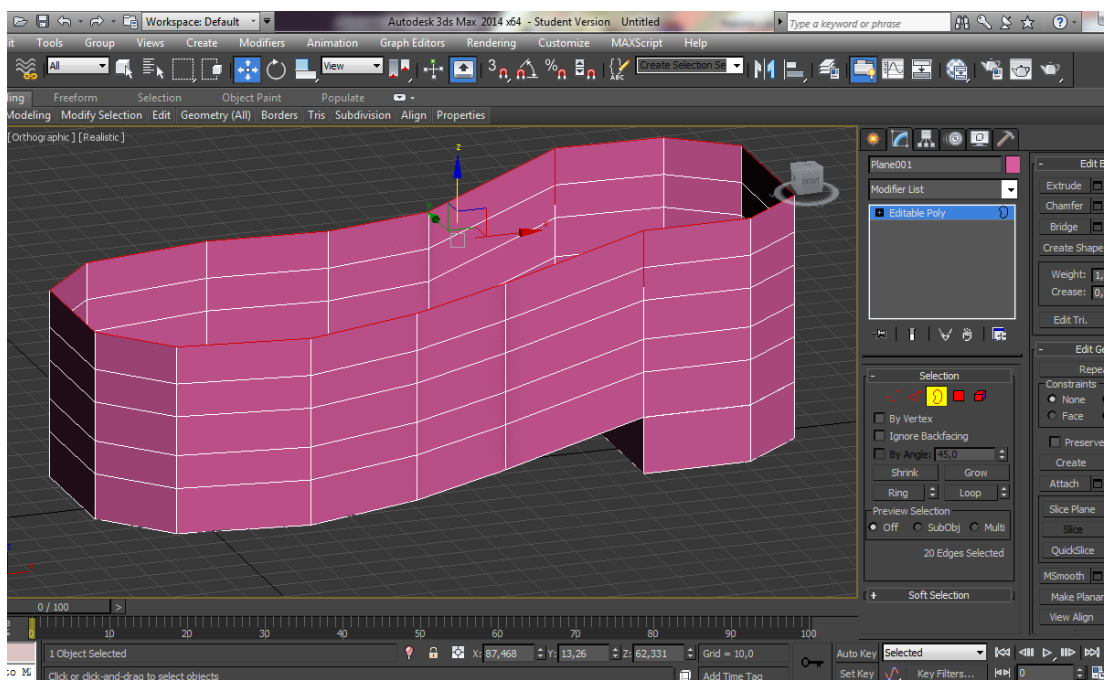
Workspace: Default
Autodesk 3ds Max 2014 x64 - Student Version Untitled
Type a keyword or phrase
it Tools Group Views Create Modifiers Animation Graph Editors Rendering Customize MAXScript Help
All
View
Create Selection Se
ling Freeform Selection Object Paint Populate
Modeling Modify Selection Edit Geometry (All) Borders Tris Subdivision Align Properties
[Orthographic] [Realistic]
z
FRONT
Plane001
Modifier List
Editable Poly
Selection
By Vertex
Ignore Backfacing
By Angle: 45,0
Shrink Grow
Ring Loop
Preview Selection
Off SubObj Multi
20 Edges Selected
Soft Selection
Edit E
Extrude
Chamfer
Bridge
Create Shape
Weight: 0,
Crease: 0,
Edit Tri.
Edit Ge
Repe
Constraints
None
Face
Preserve
Create
Attach
Slice Plane
Slice
QuickSlice
MSmooth
Make Planar
View Align
0 / 100
10 20 30 40 50 60 70 80 90 100
1 Object Selected
X: 87,468 Y: 13,26 Z: 62,331 Grid = 10,0
Auto Key Selected
Set Key Key Filters...
Click or click-and-drag to select objects
Add Time Tag
0
:o M